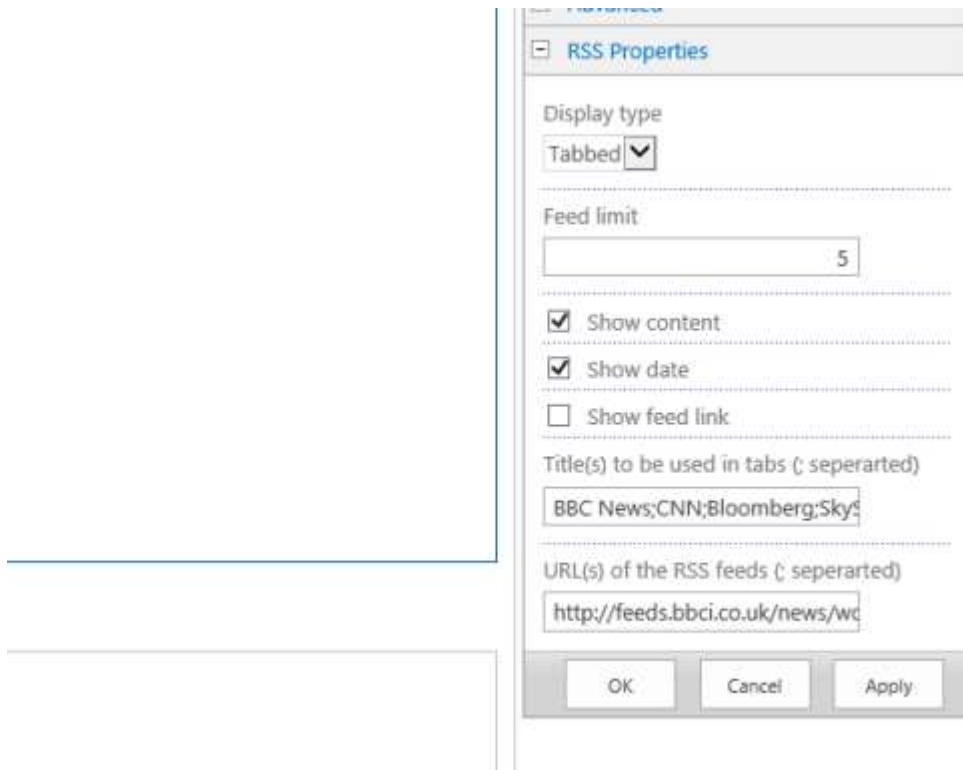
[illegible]

RSS Properties

Display type

Tabbed

Feed limit

5

Show content

Show date

Show feed link

Title(s) to be used in tabs (; seperarted)

BBC News;CNN;Bloomberg;Sky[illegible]

URL(s) of the RSS feeds (; seperarted)

http://feeds.bbci.co.uk/news/w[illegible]

OK

Cancel

Apply